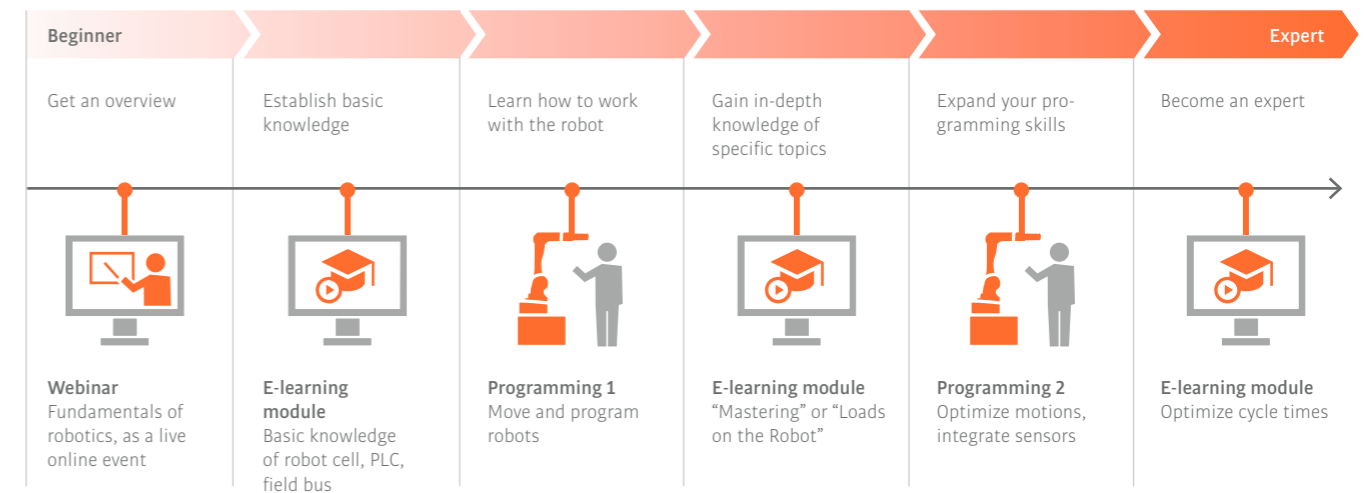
Beginner

Expert

Get an overview

Establish basic knowledge

Learn how to work with the robot

Gain in-depth knowledge of specific topics

Expand your programming skills

Become an expert

**Webinar**
Fundamentals of robotics, as a live online event

**E-learning module**
Basic knowledge of robot cell, PLC, field bus

**Programming 1**
Move and program robots

**E-learning module**
“Mastering” or “Loads on the Robot”

**Programming 2**
Optimize motions, integrate sensors

**E-learning module**
Optimize cycle times